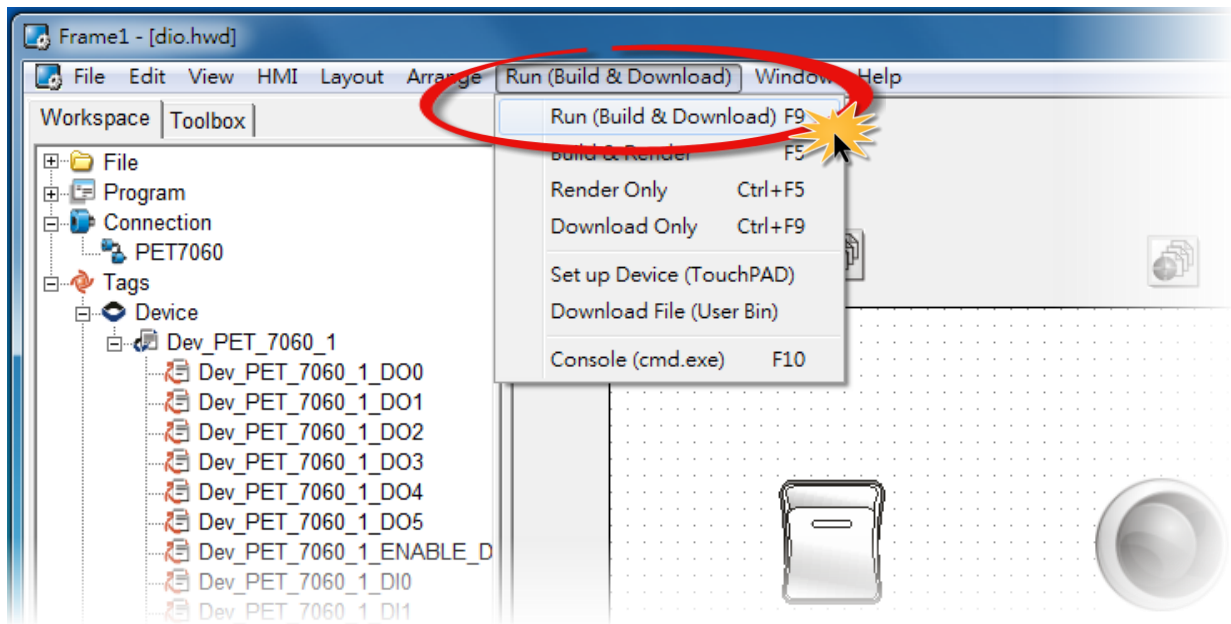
Frame1 - [dio.hwd]

File Edit View HMI Layout Arrange Run (Build & Download) Window Help

Workspace Toolbox

File
Program
Connection
PET7060
Tags
Device
Dev_PET_7060_1
Dev_PET_7060_1_DO0
Dev_PET_7060_1_DO1
Dev_PET_7060_1_DO2
Dev_PET_7060_1_DO3
Dev_PET_7060_1_DO4
Dev_PET_7060_1_DO5
Dev_PET_7060_1_ENABLE_D
Dev_PET_7060_1_DI0
Dev_PET_7060_1_DI1

Run (Build & Download) F9
Build & Render F5
Render Only Ctrl+F5
Download Only Ctrl+F9
Set up Device (TouchPAD)
Download File (User Bin)
Console (cmd.exe) F10